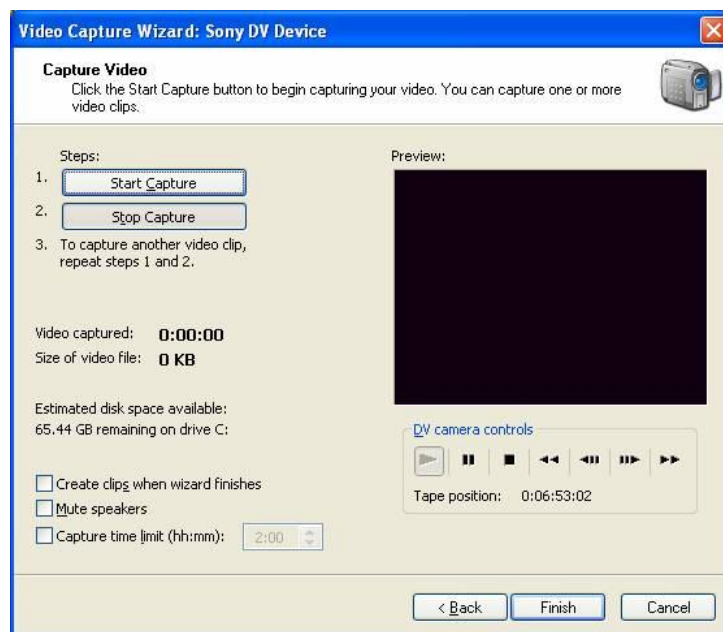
Video Capture Wizard: Sony DV Device

Capture Video
Click the Start Capture button to begin capturing your video. You can capture one or more video clips.

Steps:
1. Start Capture
2. Stop Capture
3. To capture another video clip, repeat steps 1 and 2.

Preview:

Video captured: 0:00:00
Size of video file: 0 KB

Estimated disk space available:
65.44 GB remaining on drive C:

DV camera controls

Tape position: 0:06:53:02

Create clips when wizard finishes
Mute speakers
Capture time limit (hh:mm): 2:00

< Back
Finish
Cancel